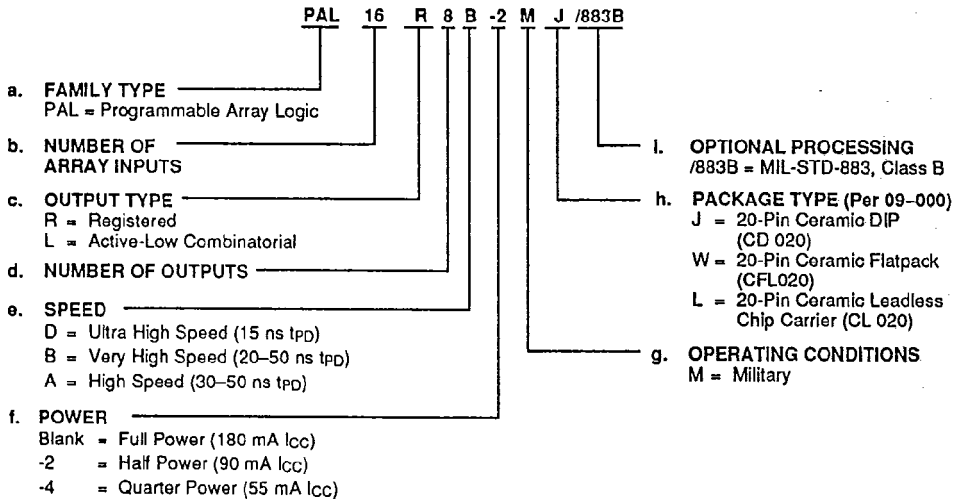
PAL 16 R 8 B -2 M J /883B

a. FAMILY TYPE
PAL = Programmable Array Logic

b. NUMBER OF ARRAY INPUTS

c. OUTPUT TYPE
R = Registered
L = Active-Low Combinatorial

d. NUMBER OF OUTPUTS

e. SPEED
D = Ultra High Speed (15 ns $t_{PD}$)
B = Very High Speed (20–50 ns $t_{PD}$)
A = High Speed (30–50 ns $t_{PD}$)

f. POWER
Blank = Full Power (180 mA $I_{CC}$)
-2 = Half Power (90 mA $I_{CC}$)
-4 = Quarter Power (55 mA $I_{CC}$)

i. OPTIONAL PROCESSING
/883B = MIL-STD-883, Class B

h. PACKAGE TYPE (Per 09-000)
J = 20-Pin Ceramic DIP (CD 020)
W = 20-Pin Ceramic Flatpack (CFL020)
L = 20-Pin Ceramic Leadless Chip Carrier (CL 020)

g. OPERATING CONDITIONS
M = Military